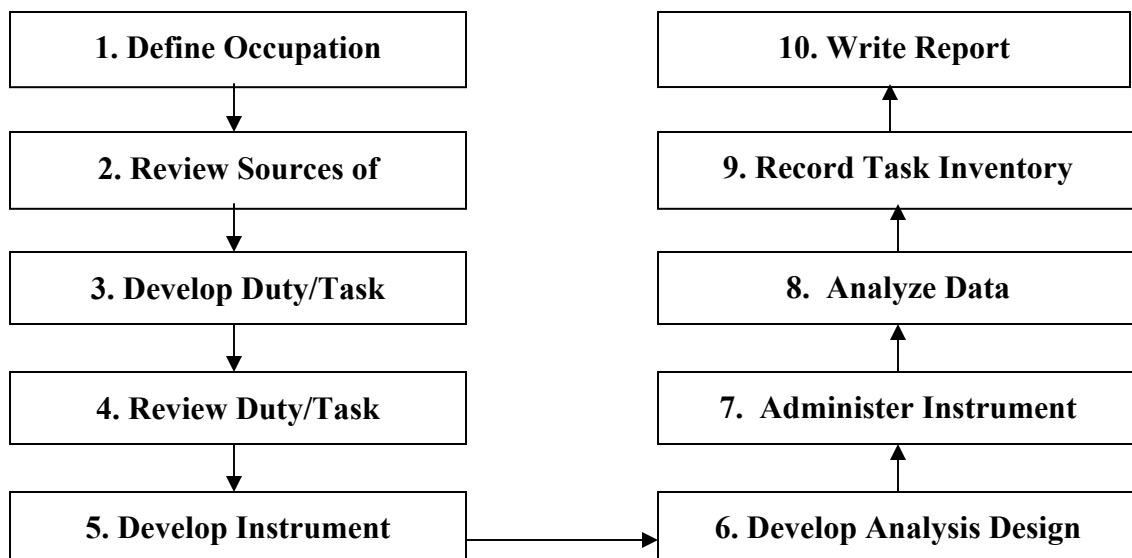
1. Define Occupation

2. Review Sources of

3. Develop Duty/Task

4. Review Duty/Task

5. Develop Instrument

6. Develop Analysis Design

7. Administer Instrument

8. Analyze Data

9. Record Task Inventory

10. Write Report